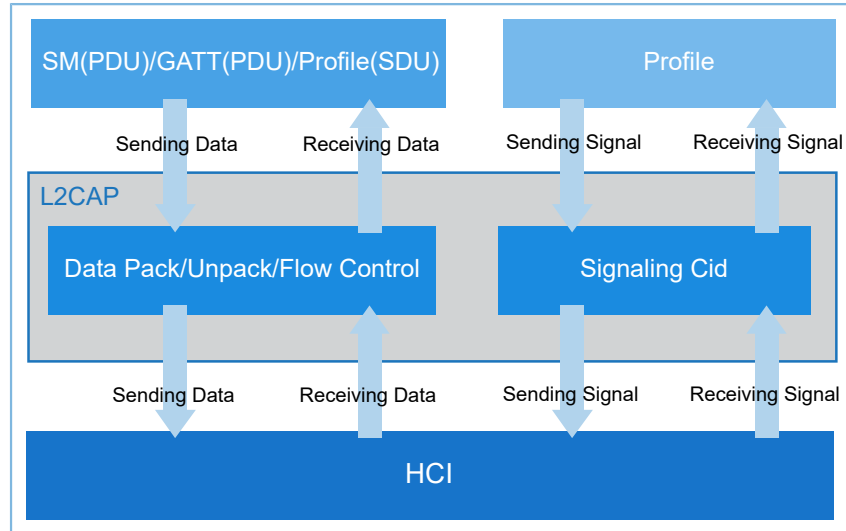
SM(PDU)/GATT(PDU)/Profile(SDU)

Profile

Sending Data

Receiving Data

Sending Signal

Receiving Signal

L2CAP

Data Pack/Unpack/Flow Control

Signaling Cid

Sending Data

Receiving Data

Sending Signal

Receiving Signal

HCI